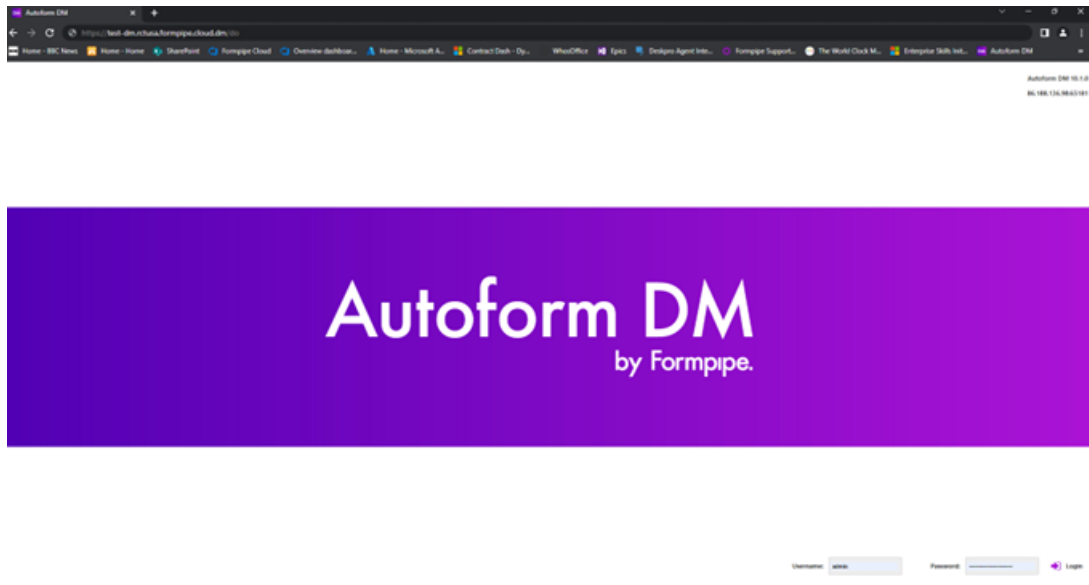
Autoform DM ×
+
https://test-dm.rctusa.formpipe.cloud.dm/dm
Home - BBC News  Home - Home  SharePoint  Formpipe Cloud  Overview dashboar...  Home - Microsoft A...  Contract Dash - Dy...  WhosOffice  Epics  Deskpro Agent Inte...  Formpipe Support...  The World Clock M...  Enterprise Skills Init...  Autoform DM

Autoform DM 10.1.0
86.188.136.98:63181

Autoform DM
by Formpipe.

Username: admin
Password:
Login